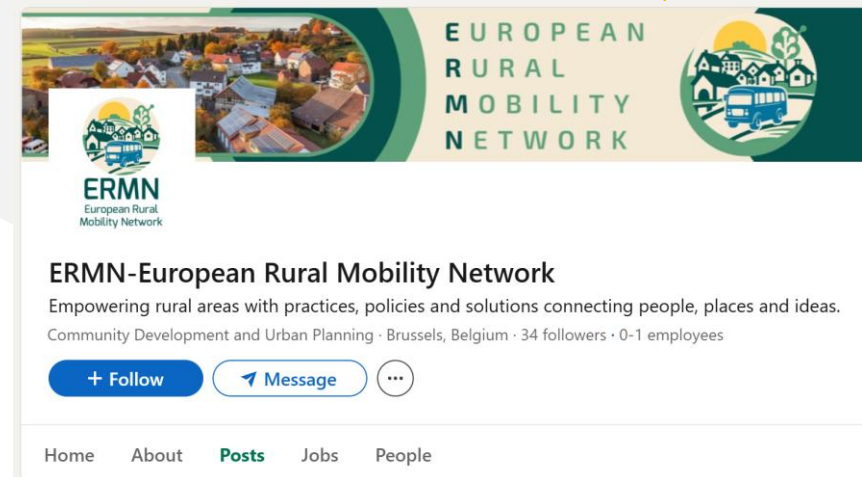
EUROPEAN
RURAL
MOBILITY
NETWORK

ERMN
European Rural Mobility Network

ERMN-European Rural Mobility Network

Empowering rural areas with practices, policies and solutions connecting people, places and ideas.

Community Development and Urban Planning · Brussels, Belgium · 34 followers · 0-1 employees

+ Follow

Message

···

Home About Posts Jobs People